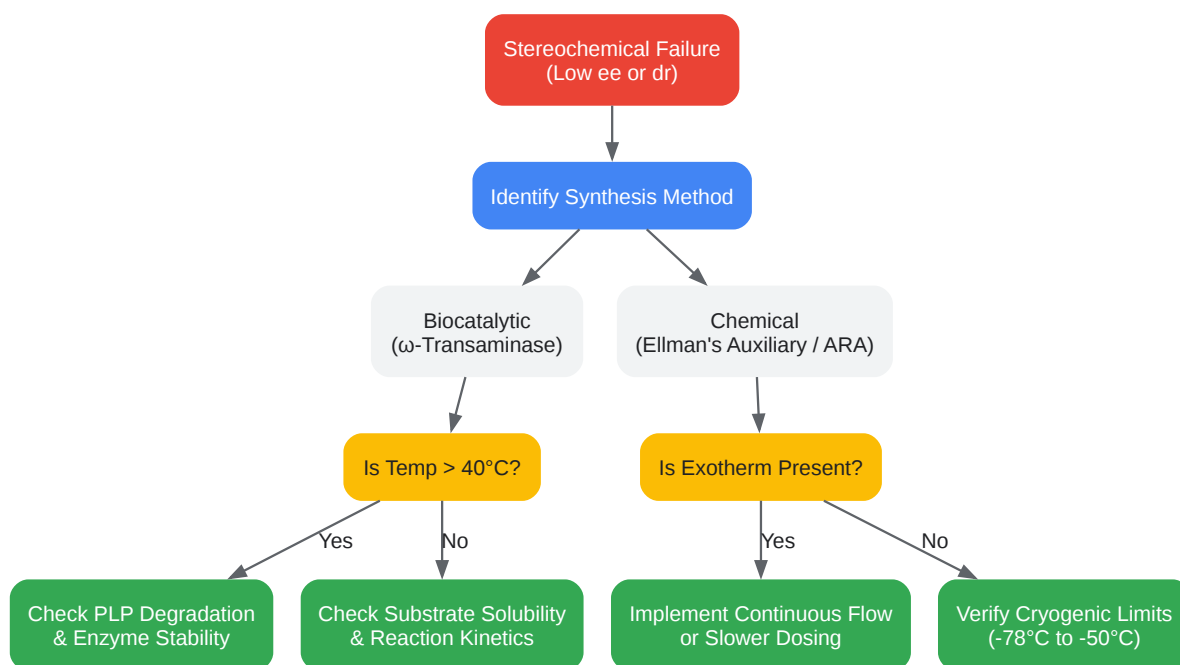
Stereochemical Failure
(Low ee or dr)

Identify Synthesis Method

Biocatalytic
(ω-Transaminase)

Chemical
(Ellman's Auxiliary / ARA)

Is Temp > 40°C?

Is Exotherm Present?

Yes

No

Yes

No

Check PLP Degradation
& Enzyme Stability

Check Substrate Solubility
& Reaction Kinetics

Implement Continuous Flow
or Slower Dosing

Verify Cryogenic Limits
(-78°C to -50°C)